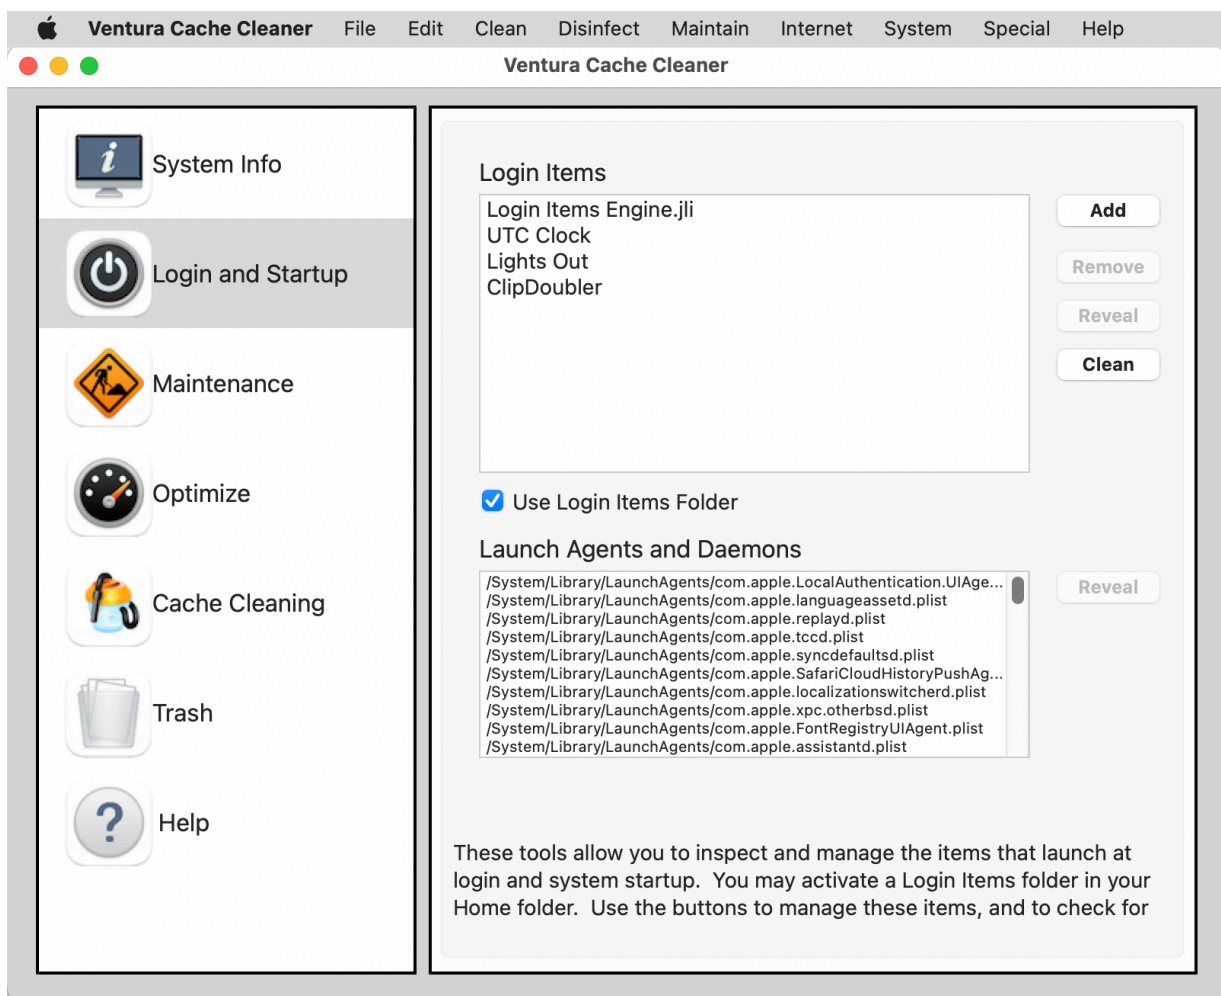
Ventura Cache Cleaner File Edit Clean Disinfect Maintain Internet System Special Help

Ventura Cache Cleaner

System Info

Login and Startup

Maintenance

Optimize

Cache Cleaning

Trash

Help

Login Items

Login Items Engine.jli
UTC Clock
Lights Out
ClipDoubler

Add

Remove

Reveal

Clean

Use Login Items Folder

Launch Agents and Daemons

/System/Library/LaunchAgents/com.apple.LocalAuthentication.UIAge...
/System/Library/LaunchAgents/com.apple.languageassetd.plist
/System/Library/LaunchAgents/com.apple.replayd.plist
/System/Library/LaunchAgents/com.apple.tccd.plist
/System/Library/LaunchAgents/com.apple.syncdefaultsd.plist
/System/Library/LaunchAgents/com.apple.SafariCloudHistoryPushAg...
/System/Library/LaunchAgents/com.apple.localizationswitcherd.plist
/System/Library/LaunchAgents/com.apple.xpc.otherbsd.plist
/System/Library/LaunchAgents/com.apple.FontRegistryUIAgent.plist
/System/Library/LaunchAgents/com.apple.assistantd.plist

Reveal

These tools allow you to inspect and manage the items that launch at login and system startup. You may activate a Login Items folder in your Home folder. Use the buttons to manage these items, and to check for